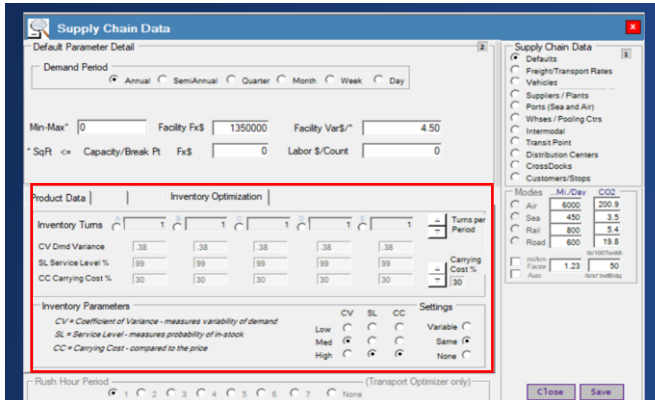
Supply Chain Data

Default Parameter Detail

2

Demand Period

Annual SemiAnnual Quarter Month Week Day

Min-Max* 0

Facility Fx$ 1350000

Facility Var$/* 4.50

* SqFt <= Capacity/Break Pt Fx$ 0

Labor $/Count 0

Product Data

Inventory Optimization

Inventory Turns

A 1

B 1

C 1

D 1

E 1

Turns per Period

CV Dmd Variance .38 .38 .38 .38 .38

SL Service Level % 99 99 99 99 99

CC Carrying Cost % 30 30 30 30 30

Carrying Cost %

30

Inventory Parameters

CV = Coefficient of Variance - measures variability of demand

SL = Service Level - measures probability of in-stock

CC = Carrying Cost - compared to the price

CV SL CC

Low

Med

High

Settings

Variable

Same

None

Rush Hour Period

1 2 3 4 5 6 7 None

(Transport Optimizer only)

Supply Chain Data

1

Defaults

Freight/Transport Rates

Vehicles

Suppliers / Plants

Ports (Sea and Air)

Whses / Pooling Ctrs

Intermodal

Transit Point

Distribution Centers

CrossDocks

Customers/Stops

Modes ..Mi./Day CO2

Air 6000 200.9

Sea 450 3.5

Rail 800 5.4

Road 600 19.8

mi/km Factor 1.23

Auto

50

Close

Save